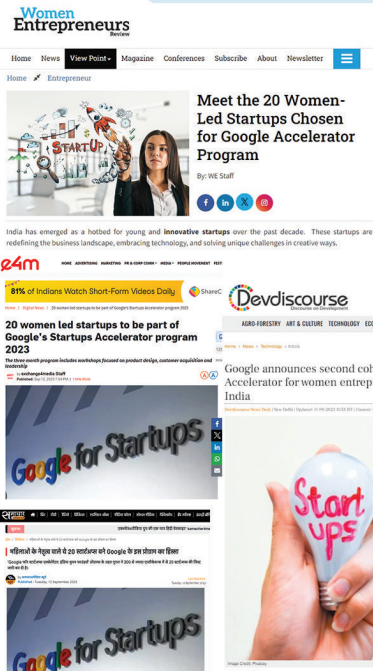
Women Entrepreneurs Review

Home News View Point Magazine Conferences Subscribe About Newsletter

Home Entrepreneur

START UP

Meet the 20 Women-Led Startups Chosen for Google Accelerator Program

By: WE Staff

India has emerged as a hotbed for young and innovative startups over the past decade. These startups are redefining the business landscape, embracing technology, and solving unique challenges in creative ways.

e4m

HOME ADVERTISING MARKETING PR & CORP COMM MEDIA PEOPLE MOVEMENT PEST

81% of Indians Watch Short-Form Videos Daily ShareC

Home > Digital News > 20 women led startups to be part of Google's Startups Accelerator program 2023

20 women led startups to be part of Google's Startups Accelerator program 2023

The three month program includes workshops focused on product design, customer acquisition and leadership

By exchange4media Staff
Published: Sep 12, 2023 7:58 PM

Google for Startups

Devdiscourse
Discourse on Development

AGRO-FORESTRY ART & CULTURE TECHNOLOGY ECO

Home > News > Technology > India

Google announces second coh Accelerator for women entrep India

Devdiscourse News Desk | New Delhi | Updated: 11-09-2023 10:55 IST | Created:

Start ups

Image Credit: Pixabay

महिलाओं के नेतृत्व वाले ये 20 स्टार्टअप्स बने Google के इस प्रोग्राम का हिस्सा

Google for Startups